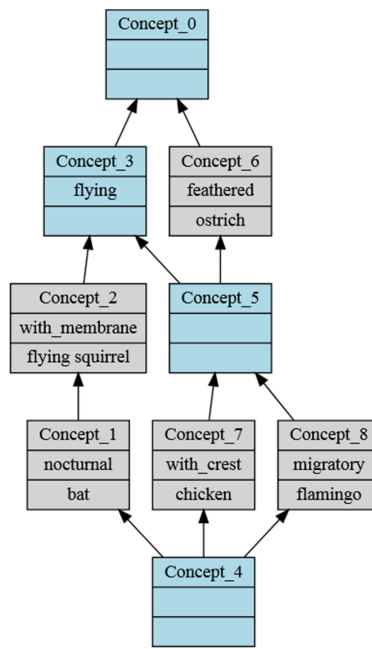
Concept_0

Concept_3
flying

Concept_6
feathered
ostrich

Concept_2
with_membrane
flying squirrel

Concept_5

Concept_1
nocturnal
bat

Concept_7
with_crest
chicken

Concept_8
migratory
flamingo

Concept_4